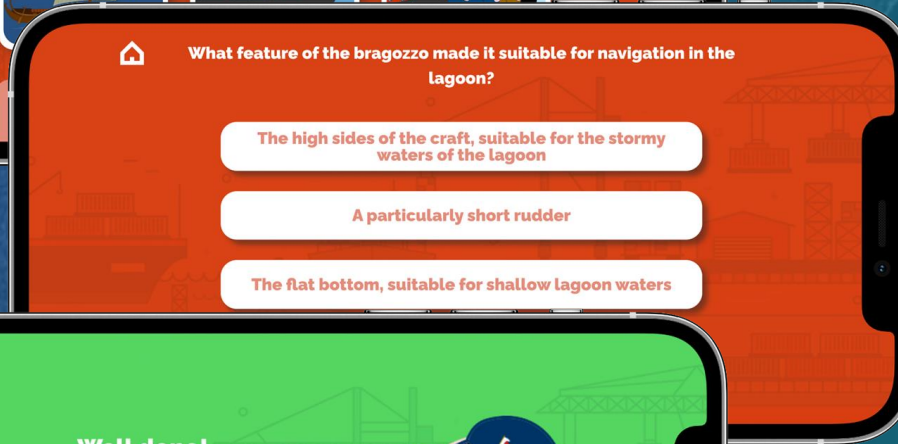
What feature of the bragozzo made it suitable for navigation in the lagoon?

The high sides of the craft, suitable for the stormy waters of the lagoon

A particularly short rudder

The flat bottom, suitable for shallow lagoon waters

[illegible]